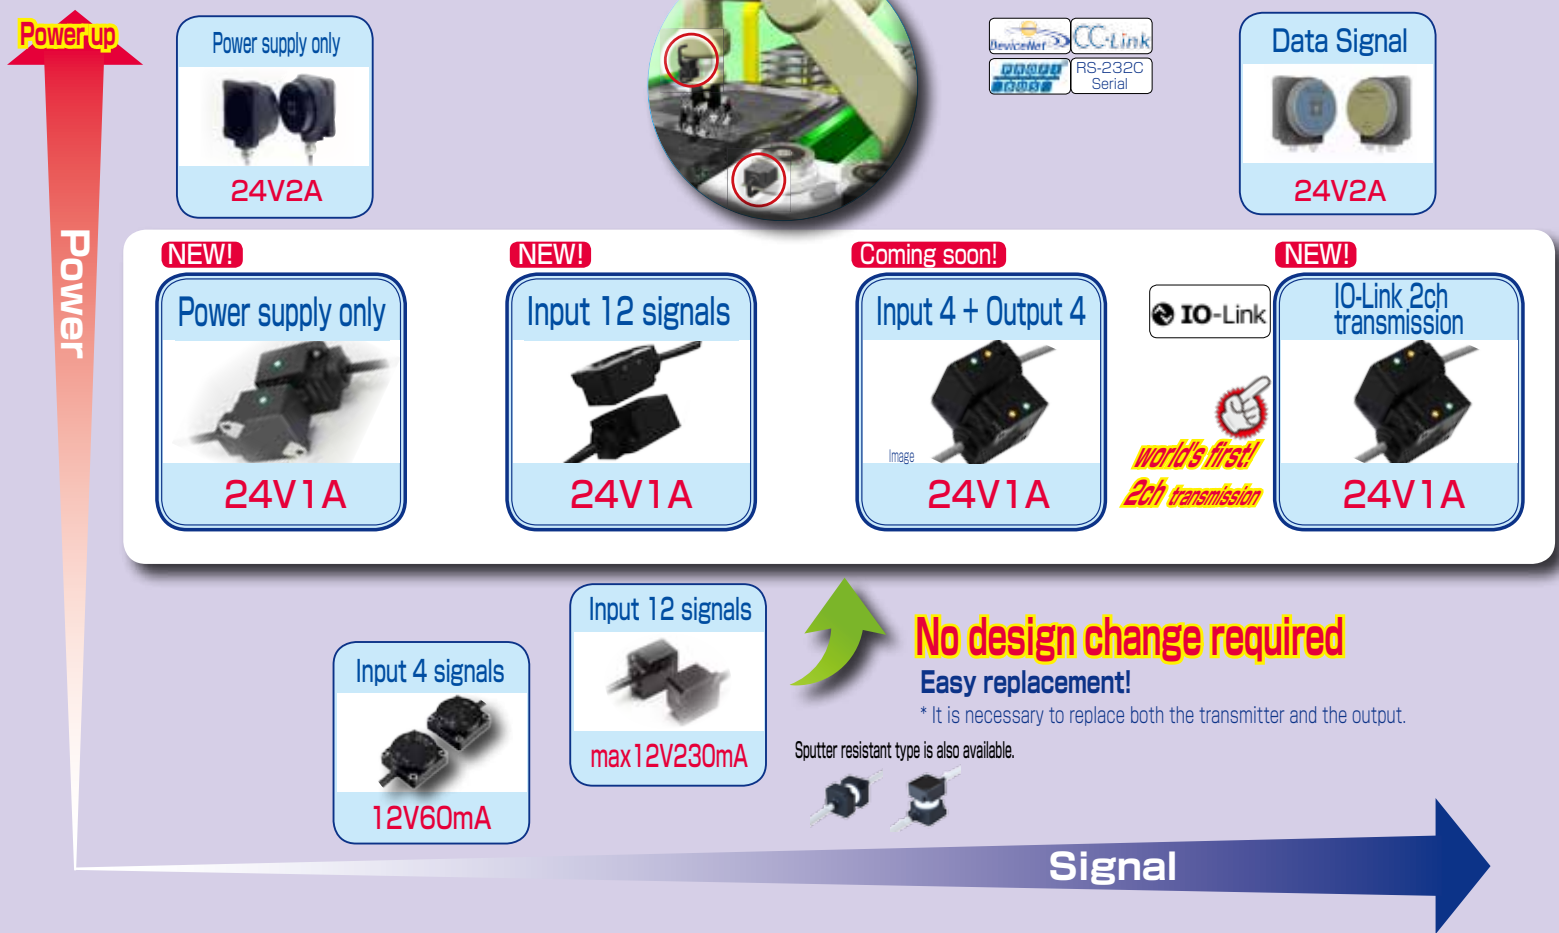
Power up

Power

Power supply only

24V2A

DeviceNet CC-Link
PROFIBUS RS-232C Serial

Data Signal

24V2A

NEW!

Power supply only

24V1A

NEW!

Input 12 signals

24V1A

Coming soon!

Input 4 + Output 4

Image

24V1A

IO-Link

world's first! 2ch transmission

NEW!

IO-Link 2ch transmission

24V1A

Input 12 signals

max12V230mA

Input 4 signals

12V60mA

No design change required

Easy replacement!

* It is necessary to replace both the transmitter and the output.

Sputter resistant type is also available.

Signal